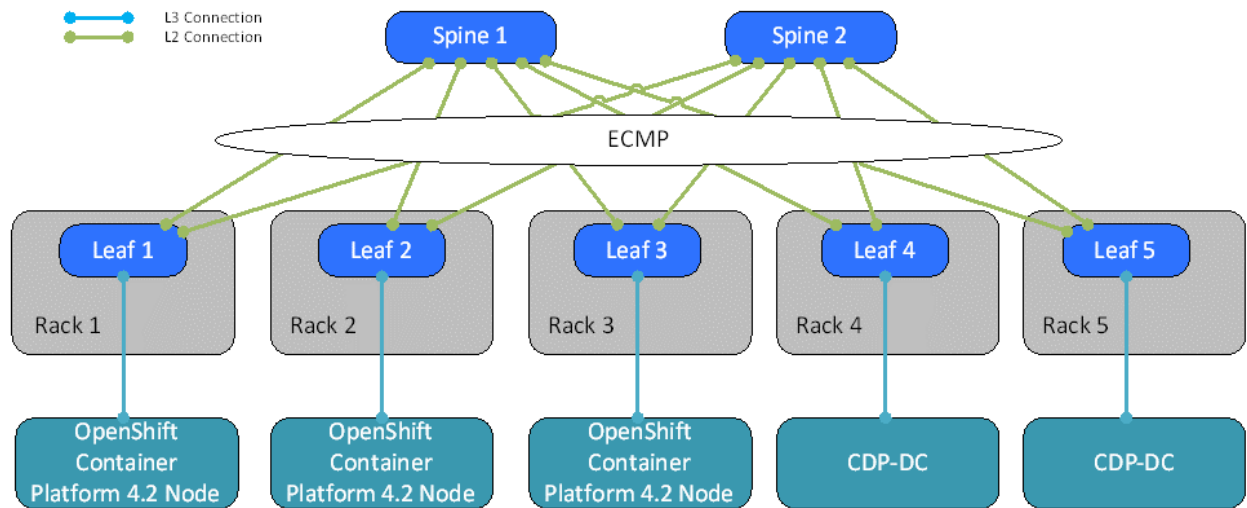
L3 Connection
L2 Connection

Spine 1

Spine 2

ECMP

Leaf 1

Rack 1

Leaf 2

Rack 2

Leaf 3

Rack 3

Leaf 4

Rack 4

Leaf 5

Rack 5

OpenShift Container Platform 4.2 Node

OpenShift Container Platform 4.2 Node

OpenShift Container Platform 4.2 Node

CDP-DC

CDP-DC